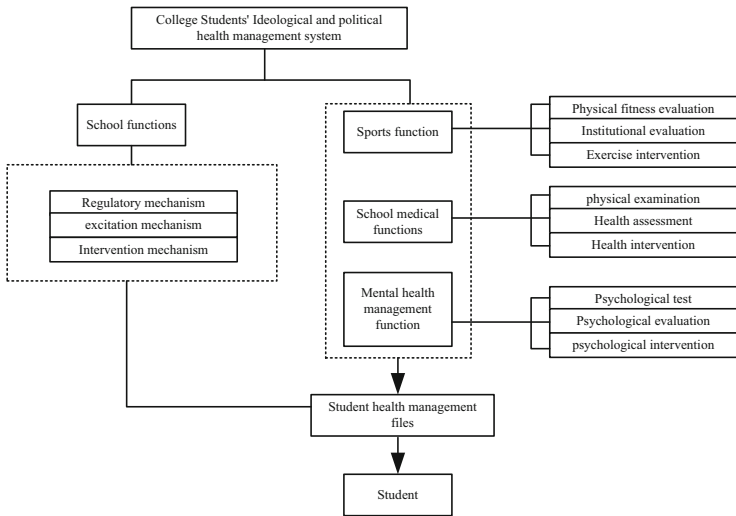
College Students' Ideological and political health management system

School functions

Regulatory mechanism

excitation mechanism

Intervention mechanism

Sports function

Physical fitness evaluation

Institutional evaluation

Exercise intervention

School medical functions

physical examination

Health assessment

Health intervention

Mental health management function

Psychological test

Psychological evaluation

psychological intervention

Student health management files

Student